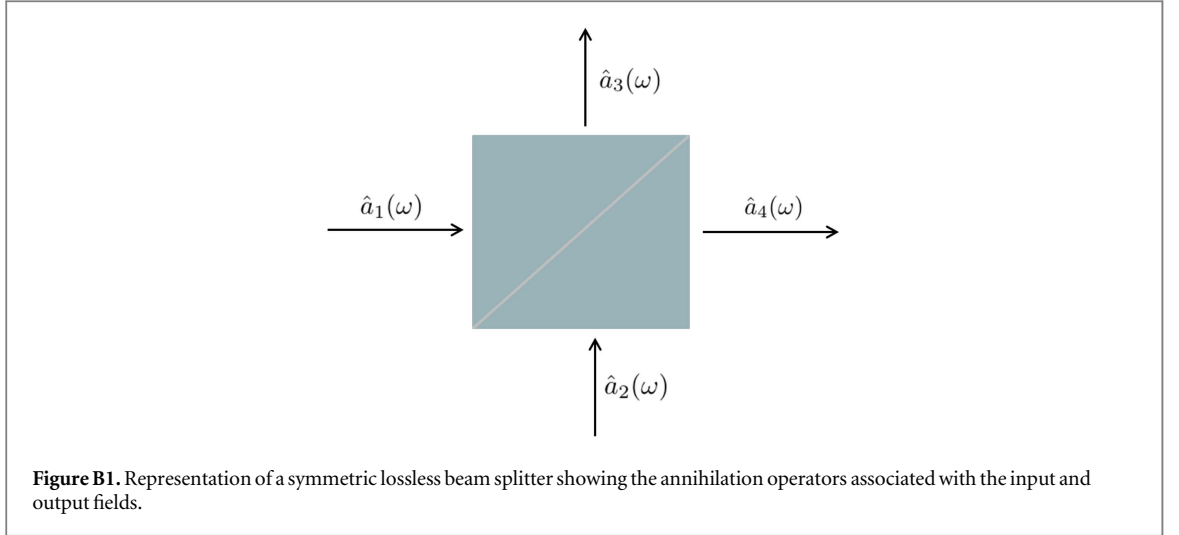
$\hat{a}_3(\omega)$

$\hat{a}_1(\omega)$

$\hat{a}_4(\omega)$

$\hat{a}_2(\omega)$

**Figure B1.** Representation of a symmetric lossless beam splitter showing the annihilation operators associated with the input and output fields.